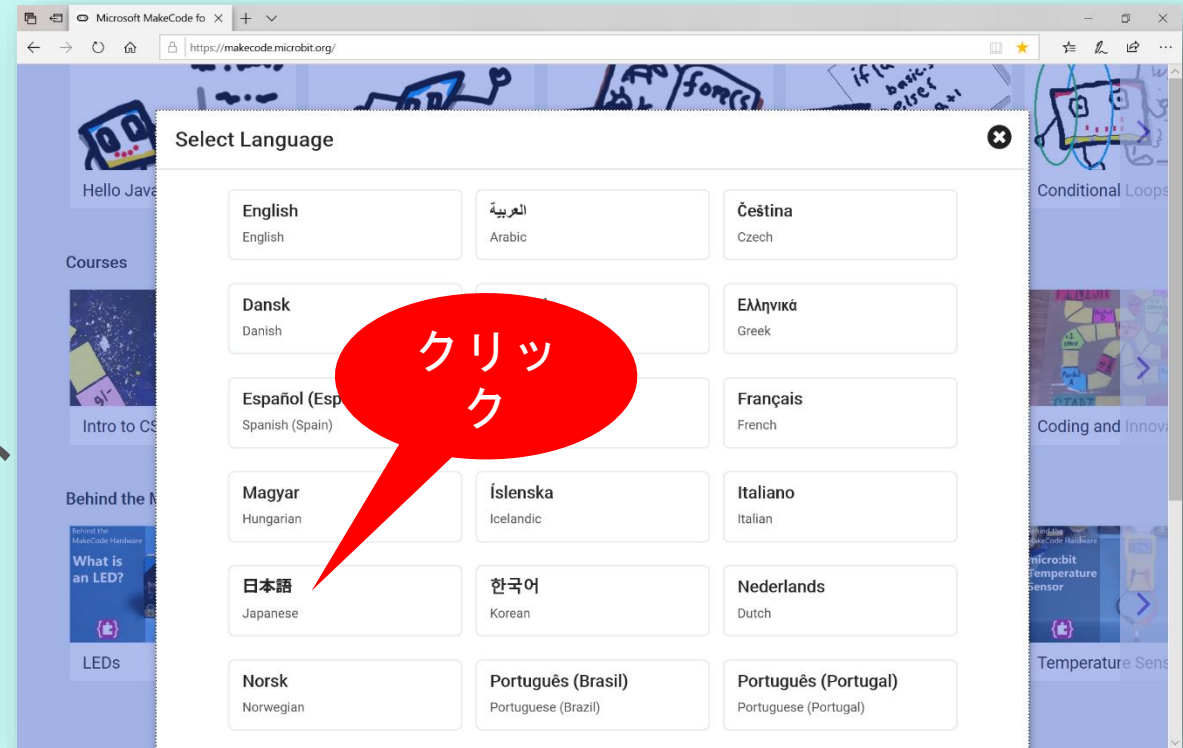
Microsoft MakeCode fo ×

https://makecode.microbit.org/

Hello Java

Conditional Loops

Courses

Intro to CS

Coding and Innova

Behind the M

Behind the MakeCode Hardware
What is an LED?

LEDs

Behind the MakeCode Hardware
micro:bit Temperature Sensor

Temperature Sens

Select Language

English
English

العربية
Arabic

Čeština
Czech

Dansk
Danish

Ελληνικά
Greek

Español (Esp
Spanish (Spain)

Français
French

Magyar
Hungarian

Íslenska
Icelandic

Italiano
Italian

日本語
Japanese

한국어
Korean

Nederlands
Dutch

Norsk
Norwegian

Português (Brasil)
Portuguese (Brazil)

Português (Portugal)
Portuguese (Portugal)

クリック